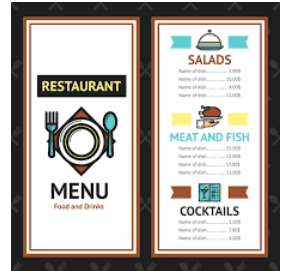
RESTAURANT

MENU
Food and Drinks

SALADS
Name of dish.............. 3.00$
Name of dish.............. 5.00$
Name of dish.............. 4.00$
Name of dish.............. 11.00$

MEAT AND FISH
Name of dish.............. 21.00$
Name of dish.............. 15.00$
Name of dish.............. 17.00$
Name of dish.............. 21.00$

COCKTAILS
Name of dish.............. 5.00$
Name of dish.............. 7.00$
Name of dish.............. 4.00$